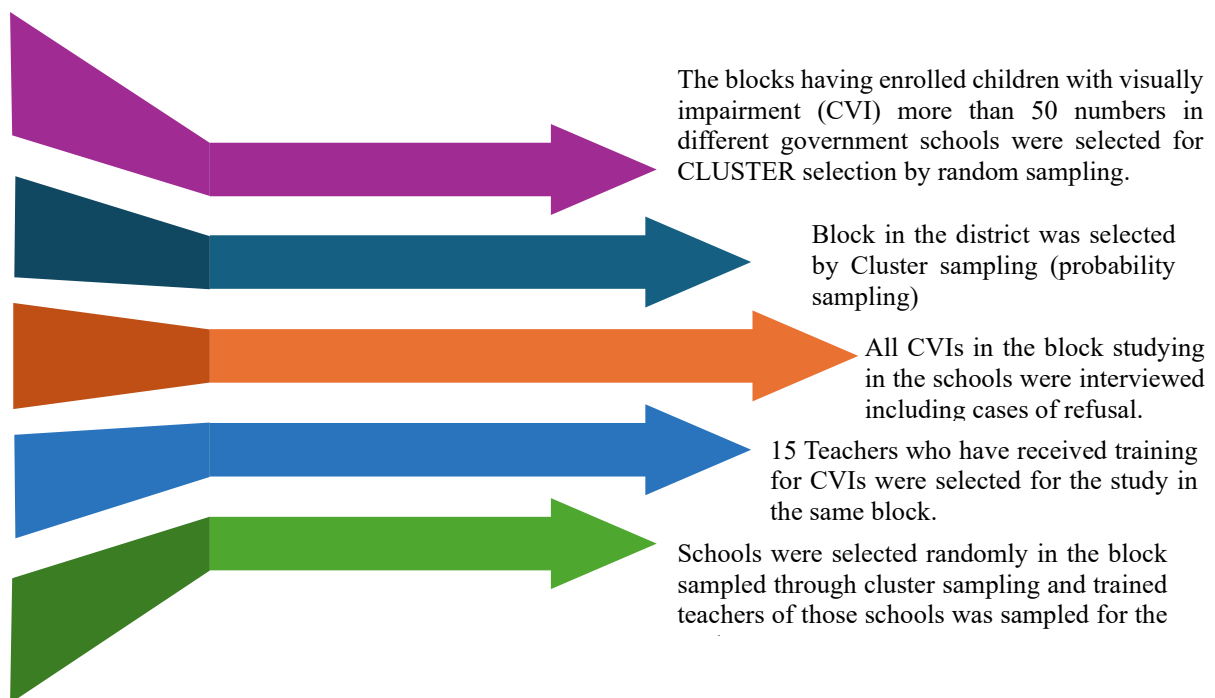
The blocks having enrolled children with visually impairment (CVI) more than 50 numbers in different government schools were selected for CLUSTER selection by random sampling.

Block in the district was selected by Cluster sampling (probability sampling)

All CVIs in the block studying in the schools were interviewed including cases of refusal.

15 Teachers who have received training for CVIs were selected for the study in the same block.

Schools were selected randomly in the block sampled through cluster sampling and trained teachers of those schools was sampled for the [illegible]